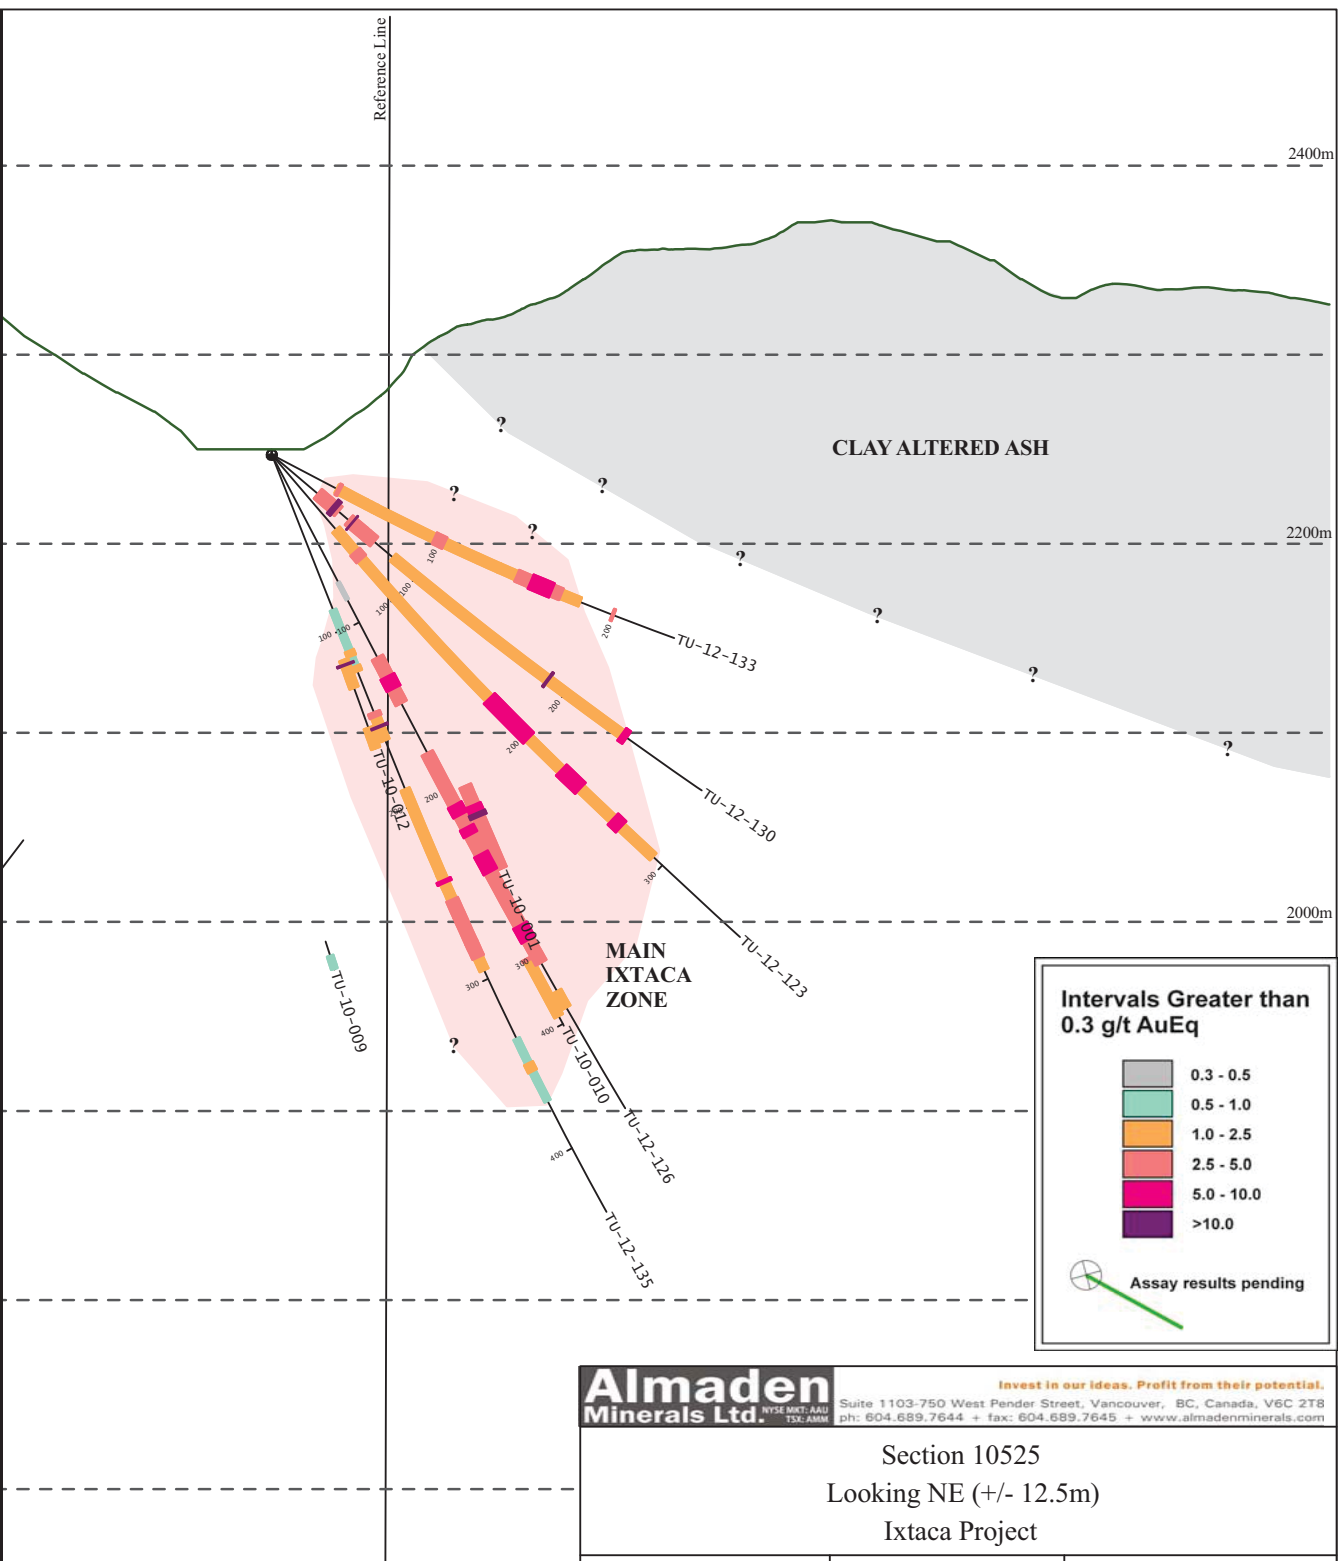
Reference Line

2400m

CLAY ALTERED ASH

?
?
?
?
?
?
?
?

2200m

100
200
TU-12-133
100
100
200
TU-12-130
100
100
200
300
TU-12-123
TU-10-012
200
TU-10-001
300
300
400
TU-10-010
TU-12-126
400
TU-12-135
TU-10-009

2000m

MAIN IXTACA ZONE

?

Intervals Greater than 0.3 g/t AuEq

0.3 - 0.5
0.5 - 1.0
1.0 - 2.5
2.5 - 5.0
5.0 - 10.0
>10.0

Assay results pending

Almaden Minerals Ltd. NYSE MKT: AAU TSX: AMM

Invest in our ideas. Profit from their potential.
Suite 1103-750 West Pender Street, Vancouver, BC, Canada, V6C 2T8
ph: 604.689.7644 + fax: 604.689.7645 + www.almadenminerals.com

Section 10525
Looking NE (+/- 12.5m)
Ixtaca Project